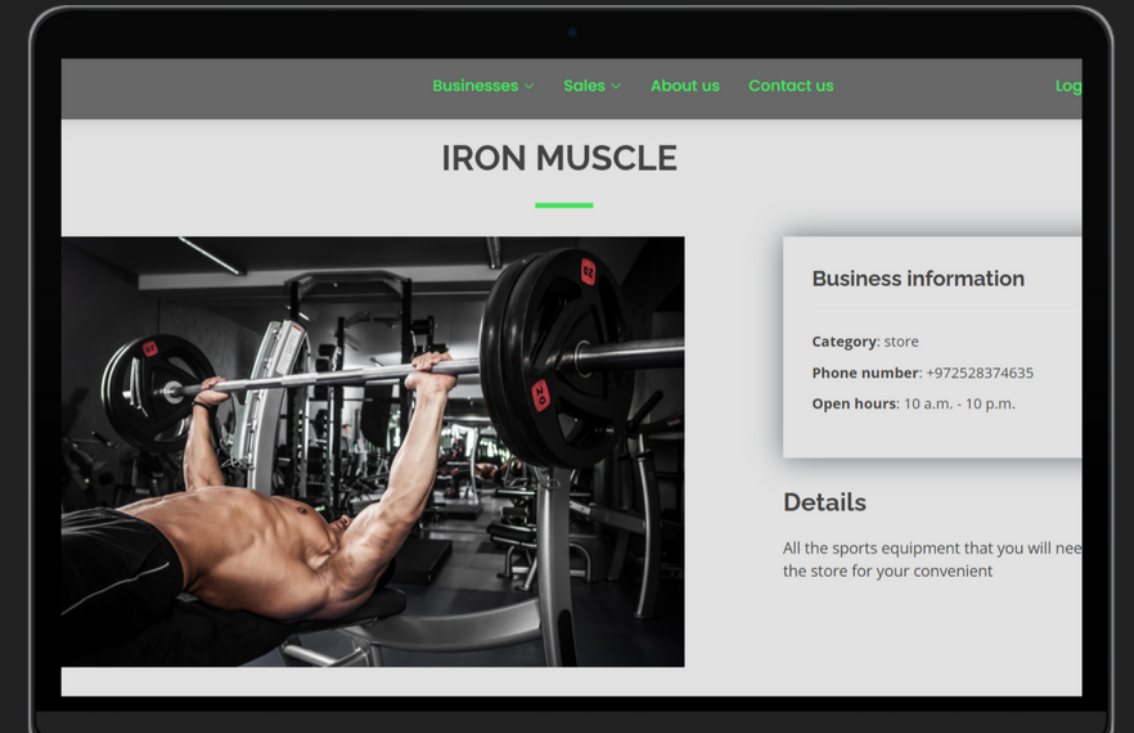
Businesses ⌄ Sales ⌄ About us Contact us Log

IRON MUSCLE

Business information

Category: store

Phone number: +972528374635

Open hours: 10 a.m. - 10 p.m.

Details

All the sports equipment that you will nee the store for your convenient